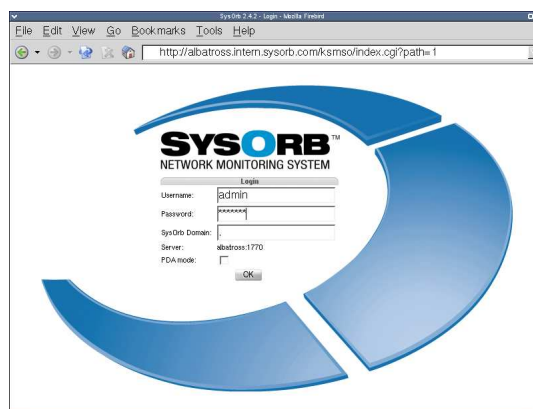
SysOrb 2.4.2 - Login - Mozilla Firebird

File Edit View Go Bookmarks Tools Help

http://albatross.intern.sysorb.com/ksmso/index.cgi?path=1

SYSORB™
NETWORK MONITORING SYSTEM

Login

Username: admin

Password: *******

SysOrb Domain: .

Server: albatross:1770

PDA mode:

OK